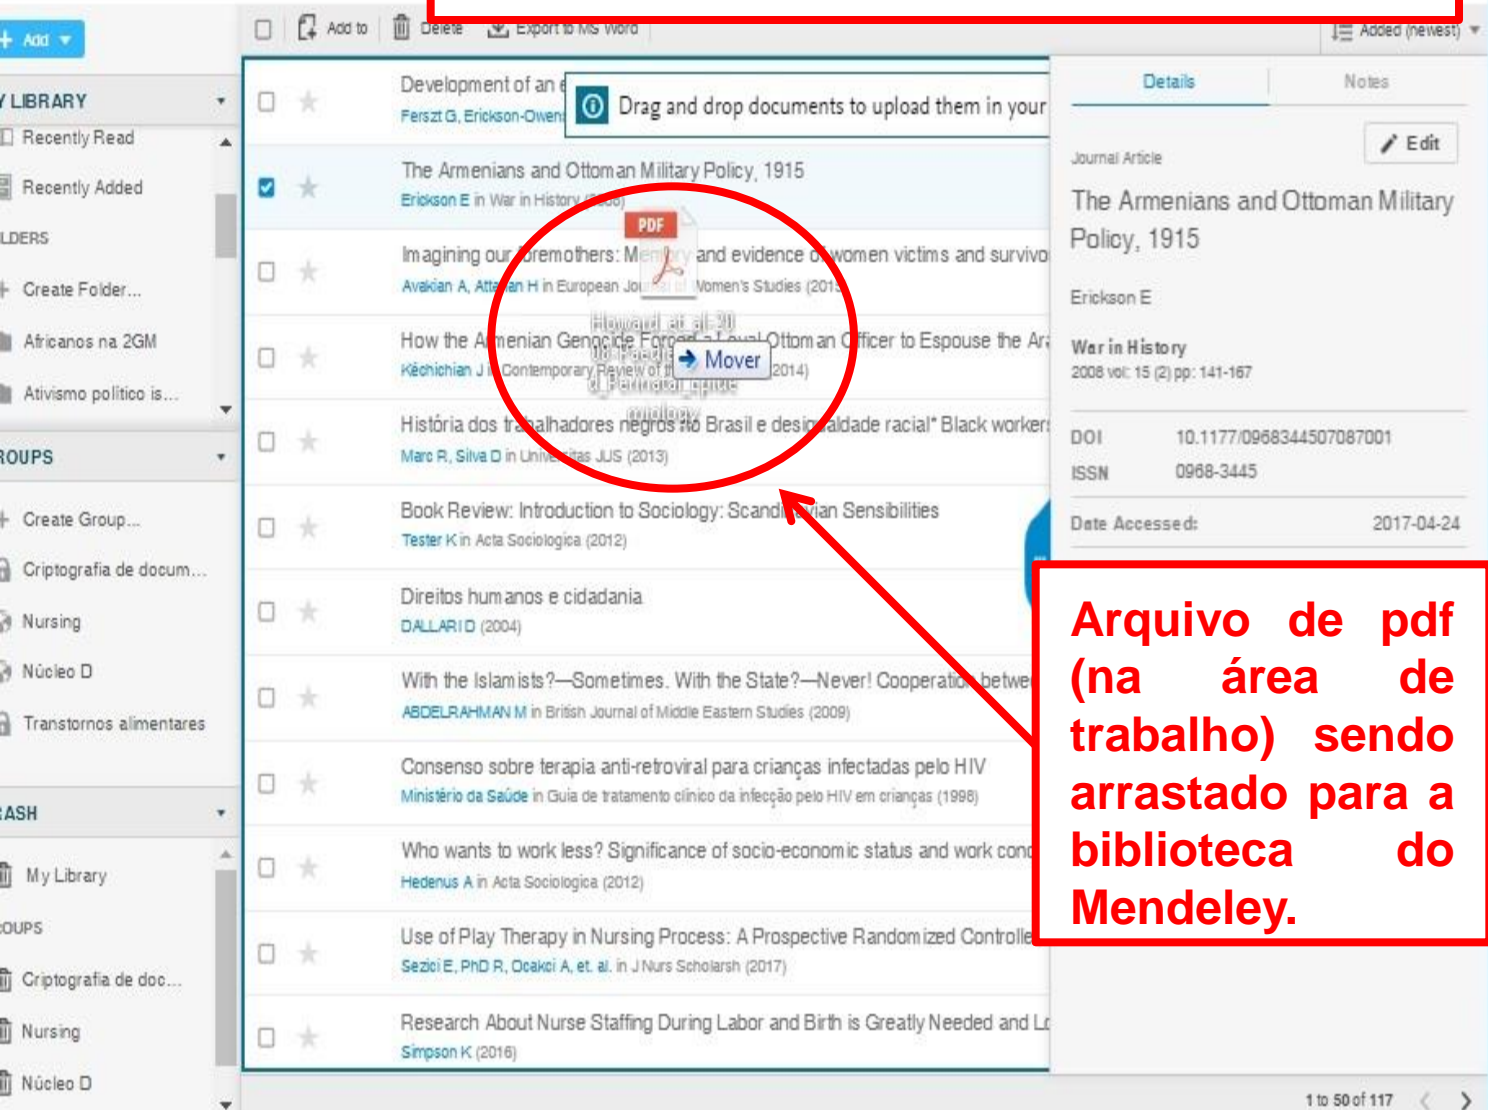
+ Add

LIBRARY
Recently Read
Recently Added
LDERS
Create Folder...
Africanos na 2GM
Ativismo político is...
ROUPS
Create Group...
Criptografia de docum...
Nursing
Núcleo D
Transtornos alimentares
ASH
My Library
OUPS
Criptografia de doc...
Nursing
Núcleo D

Add to | Delete | Export to MS Word | Added (newest)

Development of an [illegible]
Ferszt G, Erickson-Owen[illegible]

Drag and drop documents to upload them in your

The Armenians and Ottoman Military Policy, 1915
Erickson E in War in History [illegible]

Imagining our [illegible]remothers: Me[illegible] and evidence o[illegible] women victims and survivo
Avakian A, Atta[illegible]an H in European Jo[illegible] Women's Studies (201

How the A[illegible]enian Genocide Forc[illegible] Ottoman Officer to Espouse the Ar
Kéchichian J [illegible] Contemporary Review of t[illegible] 2014)

PDF
Howard et al 20
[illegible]
Mover
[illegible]

História dos t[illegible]alhadores negros no Brasil e desi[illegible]aldade racial* Black worker
Marc R, Silva D in Univ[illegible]tas JUS (2013)

Book Review: Introduction to Sociology: Scand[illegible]vian Sensibilities
Tester K in Acta Sociologica (2012)

Direitos humanos e cidadania
DALLARI D (2004)

With the Islamists?—Sometimes. With the State?—Never! Cooperatio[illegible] betwe
ABDELRAHMAN M in British Journal of Middle Eastern Studies (2009)

Consenso sobre terapia anti-retroviral para crianças infectadas pelo HIV
Ministério da Saúde in Guia de tratamento clínico da infecção pelo HIV em crianças (1998)

Who wants to work less? Significance of socio-economic status and work con
Hedenus A in Acta Sociologica (2012)

Use of Play Therapy in Nursing Process: A Prospective Randomized Controlle
Sezici E, PhD R, Ocakci A, et. al. in J Nurs Scholarsh (2017)

Research About Nurse Staffing During Labor and Birth is Greatly Needed and L
Simpson K (2016)

Details | Notes
Edit
Journal Article
The Armenians and Ottoman Military Policy, 1915
Erickson E
War in History
2008 vol: 15 (2) pp: 141-167
DOI 10.1177/0968344507087001
ISSN 0968-3445
Date Accessed: 2017-04-24

Arquivo de pdf (na área de trabalho) sendo arrastado para a biblioteca do Mendeley.

1 to 50 of 117